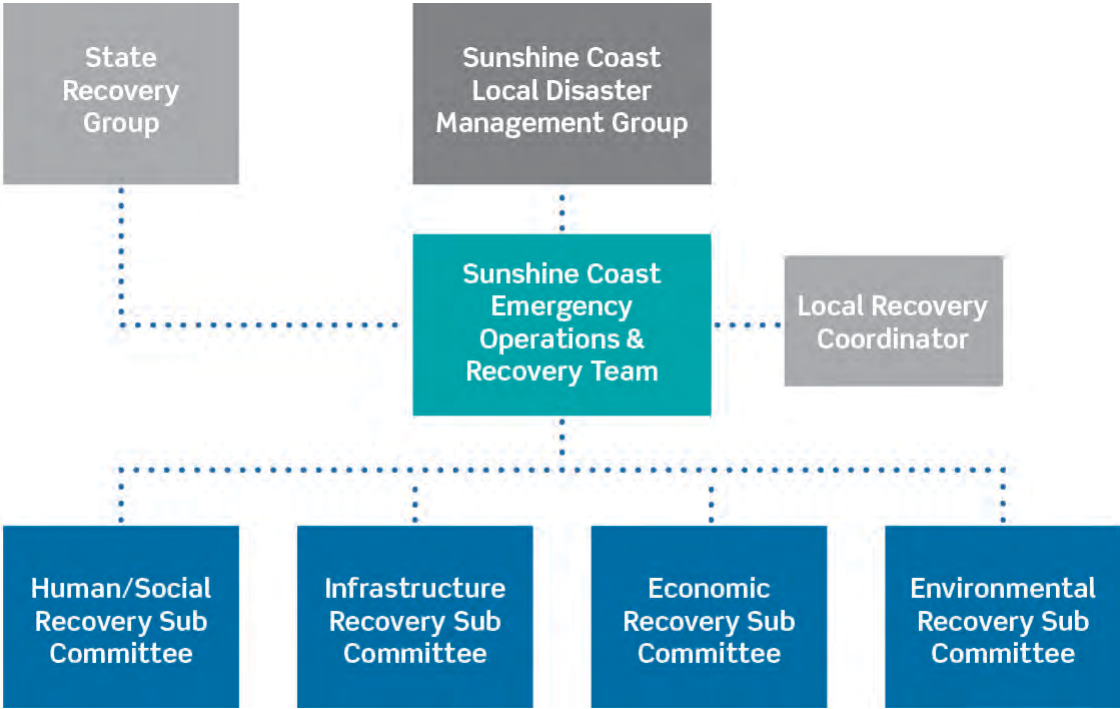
State Recovery Group

Sunshine Coast Local Disaster Management Group

Sunshine Coast Emergency Operations & Recovery Team

Local Recovery Coordinator

Human/Social Recovery Sub Committee

Infrastructure Recovery Sub Committee

Economic Recovery Sub Committee

Environmental Recovery Sub Committee